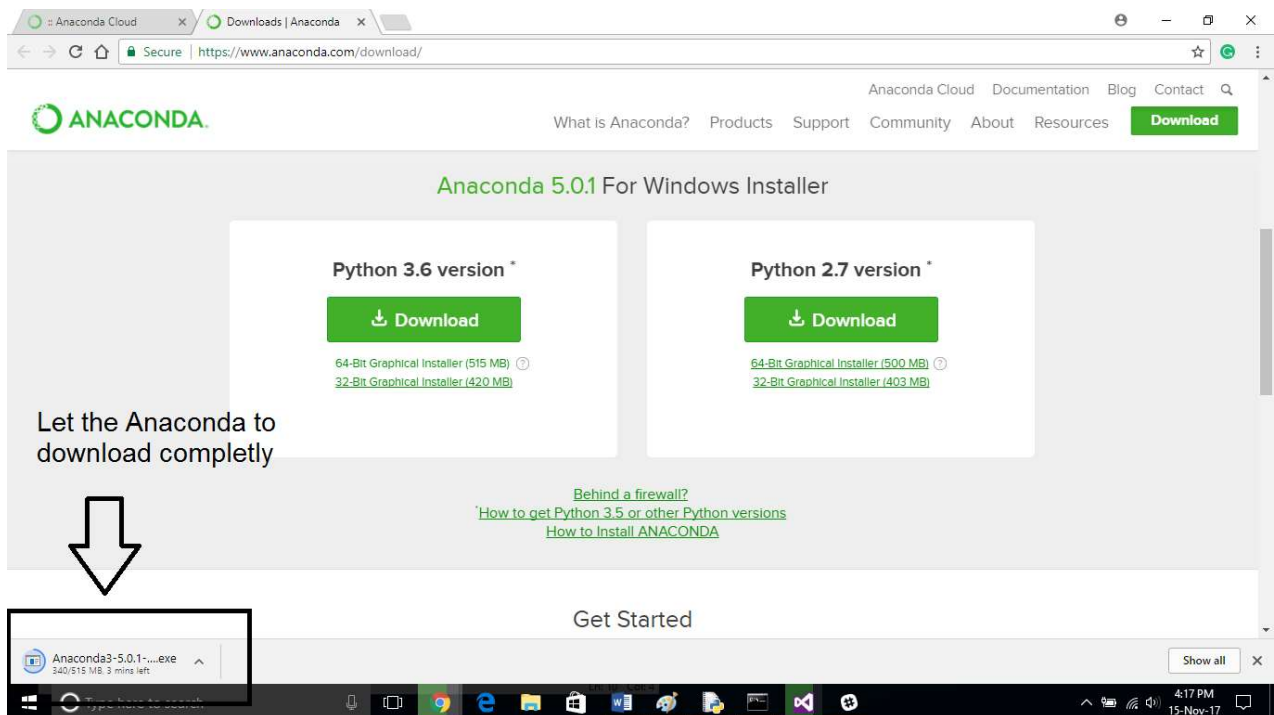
:: Anaconda Cloud ×
Downloads | Anaconda ×

Secure | https://www.anaconda.com/download/

ANACONDA.

Anaconda Cloud Documentation Blog Contact

What is Anaconda? Products Support Community About Resources Download

Anaconda 5.0.1 For Windows Installer

Python 3.6 version *

Download

64-Bit Graphical Installer (515 MB)
32-Bit Graphical Installer (420 MB)

Python 2.7 version *

Download

64-Bit Graphical Installer (500 MB)
32-Bit Graphical Installer (403 MB)

Let the Anaconda to download completly

Behind a firewall?
*How to get Python 3.5 or other Python versions
How to Install ANACONDA

Get Started

Anaconda3-5.0.1-....exe
340/515 MB, 3 mins left

Show all ×

Type here to search

4:17 PM
15-Nov-17